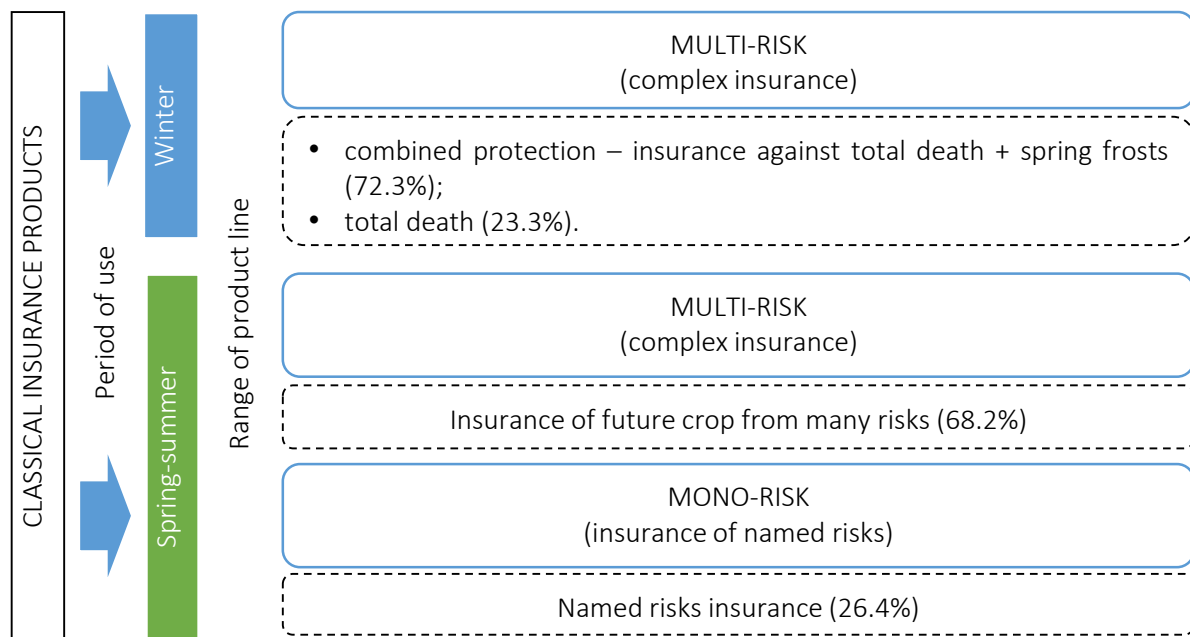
CLASSICAL INSURANCE PRODUCTS

Period of use

Winter

Spring-summer

Range of product line

MULTI-RISK
(complex insurance)

• combined protection – insurance against total death + spring frosts (72.3%);
• total death (23.3%).

MULTI-RISK
(complex insurance)

Insurance of future crop from many risks (68.2%)

MONO-RISK
(insurance of named risks)

Named risks insurance (26.4%)